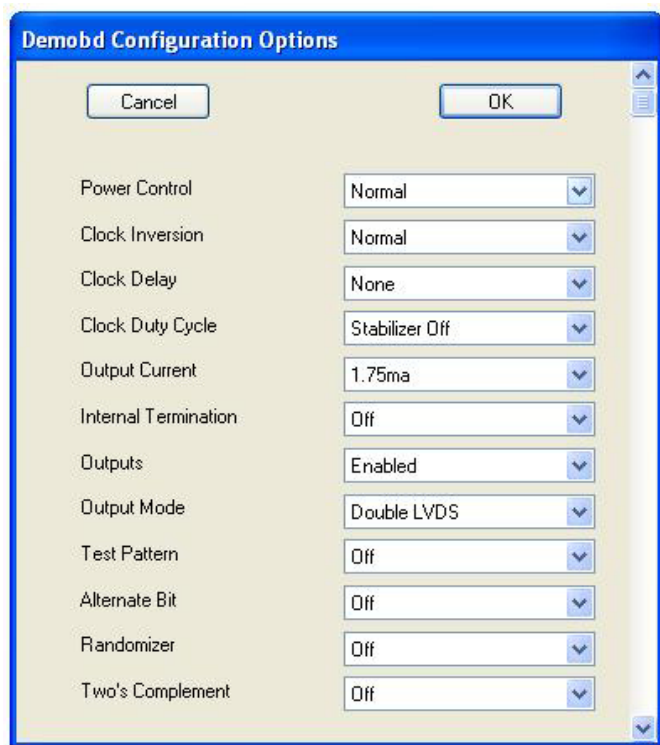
Demobd Configuration Options

Cancel

OK

| | |
|---|---|
| Power Control | Normal |
| Clock Inversion | Normal |
| Clock Delay | None |
| Clock Duty Cycle | Stabilizer Off |
| Output Current | 1.75ma |
| Internal Termination | Off |
| Outputs | Enabled |
| Output Mode | Double LVDS |
| Test Pattern | Off |
| Alternate Bit | Off |
| Randomizer | Off |
| Two's Complement | Off |